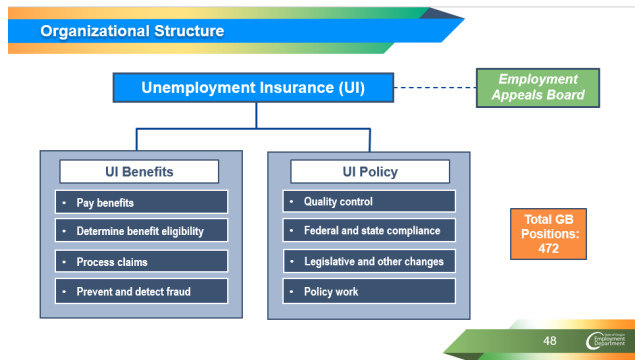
Organizational Structure

Unemployment Insurance (UI)

Employment Appeals Board

UI Benefits

- Pay benefits
- Determine benefit eligibility
- Process claims
- Prevent and detect fraud

UI Policy

- Quality control
- Federal and state compliance
- Legislative and other changes
- Policy work

Total GB Positions: 472

48

State of Oregon Employment Department